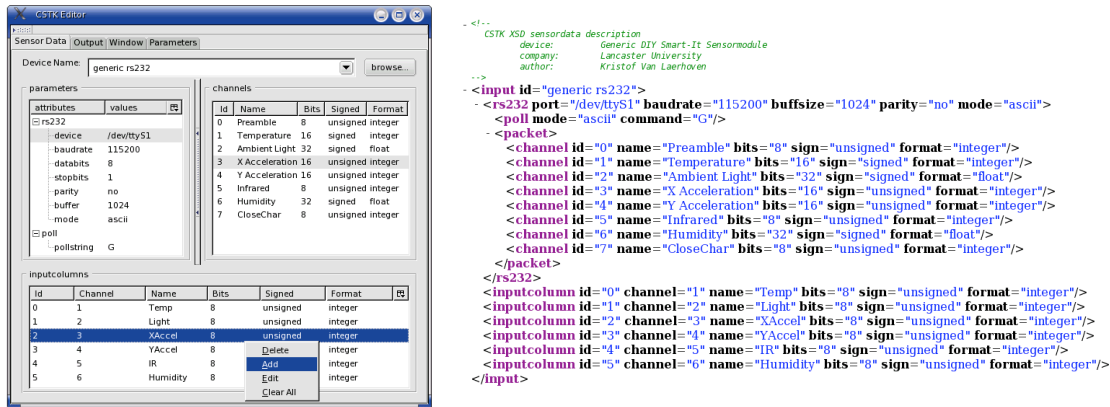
CSTK Editor

Sensor Data | Output | Window | Parameters

Device Name: generic rs232 | browse...

parameters

| attributes | values |
|---|---|
| rs232 | |
| device | /dev/ttyS1 |
| baudrate | 115200 |
| databits | 8 |
| stopbits | 1 |
| parity | no |
| buffer | 1024 |
| mode | ascii |
| poll | |
| pollstring | G |

channels

| Id | Name | Bits | Signed | Format |
|---|---|---|---|---|
| 0 | Preamble | 8 | unsigned | integer |
| 1 | Temperature | 16 | signed | integer |
| 2 | Ambient Light | 32 | signed | float |
| 3 | X Acceleration | 16 | unsigned | integer |
| 4 | Y Acceleration | 16 | unsigned | integer |
| 5 | Infrared | 8 | unsigned | integer |
| 6 | Humidity | 32 | signed | float |
| 7 | CloseChar | 8 | unsigned | integer |

inputcolumns

| Id | Channel | Name | Bits | Signed | Format |
|---|---|---|---|---|---|
| 0 | 1 | Temp | 8 | unsigned | integer |
| 1 | 2 | Light | 8 | unsigned | integer |
| 2 | 3 | XAccel | 8 | unsigned | integer |
| 3 | 4 | YAccel | 8 | | integer |
| 4 | 5 | IR | 8 | | integer |
| 5 | 6 | Humidity | 8 | | integer |

Delete
Add
Edit
Clear All

- <!--
CSTK XSD sensordata description
device: Generic DIY Smart-It Sensormodule
company: Lancaster University
author: Kristof Van Laerhoven
-->
- <input id="generic rs232">
- <rs232 port="/dev/ttyS1" baudrate="115200" buffsize="1024" parity="no" mode="ascii">
<poll mode="ascii" command="G"/>
- <packet>
<channel id="0" name="Preamble" bits="8" sign="unsigned" format="integer"/>
<channel id="1" name="Temperature" bits="16" sign="signed" format="integer"/>
<channel id="2" name="Ambient Light" bits="32" sign="signed" format="float"/>
<channel id="3" name="X Acceleration" bits="16" sign="unsigned" format="integer"/>
<channel id="4" name="Y Acceleration" bits="16" sign="unsigned" format="integer"/>
<channel id="5" name="Infrared" bits="8" sign="unsigned" format="integer"/>
<channel id="6" name="Humidity" bits="32" sign="signed" format="float"/>
<channel id="7" name="CloseChar" bits="8" sign="unsigned" format="integer"/>
</packet>
</rs232>
<inputcolumn id="0" channel="1" name="Temp" bits="8" sign="unsigned" format="integer"/>
<inputcolumn id="1" channel="2" name="Light" bits="8" sign="unsigned" format="integer"/>
<inputcolumn id="2" channel="3" name="XAccel" bits="8" sign="unsigned" format="integer"/>
<inputcolumn id="3" channel="4" name="YAccel" bits="8" sign="unsigned" format="integer"/>
<inputcolumn id="4" channel="5" name="IR" bits="8" sign="unsigned" format="integer"/>
<inputcolumn id="5" channel="6" name="Humidity" bits="8" sign="unsigned" format="integer"/>
</input>